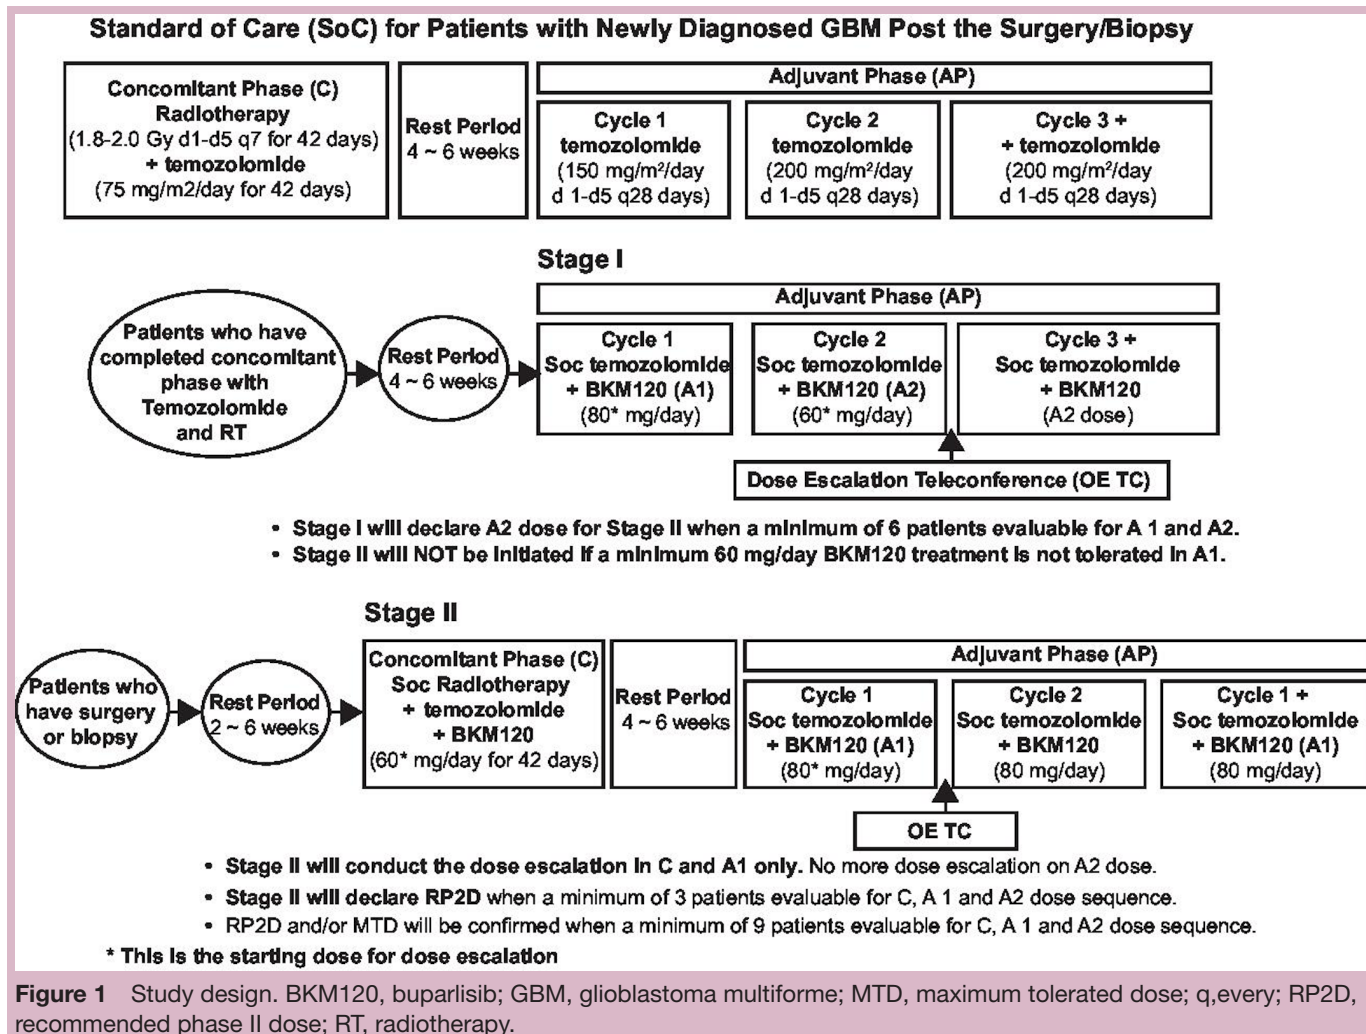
Standard of Care (SoC) for Patients with Newly Diagnosed GBM Post the Surgery/Biopsy

Concomitant Phase (C)
Radiotherapy
(1.8-2.0 Gy d1-d5 q7 for 42 days)
+ temozolomide
(75 mg/m2/day for 42 days)

Rest Period
4 ~ 6 weeks

Adjuvant Phase (AP)

Cycle 1
temozolomide
(150 mg/m²/day
d 1-d5 q28 days)

Cycle 2
temozolomide
(200 mg/m²/day
d 1-d5 q28 days)

Cycle 3 +
+ temozolomide
(200 mg/m²/day
d 1-d5 q28 days)

Stage I

Patients who have completed concomitant phase with Temozolomide and RT

Rest Period
4 ~ 6 weeks

Adjuvant Phase (AP)

Cycle 1
Soc temozolomide
+ BKM120 (A1)
(80* mg/day)

Cycle 2
Soc temozolomide
+ BKM120 (A2)
(60* mg/day)

Cycle 3 +
Soc temozolomide
+ BKM120
(A2 dose)

Dose Escalation Teleconference (OE TC)

• Stage I will declare A2 dose for Stage II when a minimum of 6 patients evaluable for A 1 and A2.
• Stage II will NOT be initiated if a minimum 60 mg/day BKM120 treatment is not tolerated in A1.

Stage II

Patients who have surgery or biopsy

Rest Period
2 ~ 6 weeks

Concomitant Phase (C)
Soc Radiotherapy
+ temozolomide
+ BKM120
(60* mg/day for 42 days)

Rest Period
4 ~ 6 weeks

Adjuvant Phase (AP)

Cycle 1
Soc temozolomide
+ BKM120 (A1)
(80* mg/day)

Cycle 2
Soc temozolomide
+ BKM120
(80 mg/day)

Cycle 1 +
Soc temozolomide
+ BKM120 (A1)
(80 mg/day)

OE TC

• Stage II will conduct the dose escalation in C and A1 only. No more dose escalation on A2 dose.
• Stage II will declare RP2D when a minimum of 3 patients evaluable for C, A 1 and A2 dose sequence.
• RP2D and/or MTD will be confirmed when a minimum of 9 patients evaluable for C, A 1 and A2 dose sequence.

* This is the starting dose for dose escalation

Figure 1 Study design. BKM120, buparlisib; GBM, glioblastoma multiforme; MTD, maximum tolerated dose; q,every; RP2D, recommended phase II dose; RT, radiotherapy.